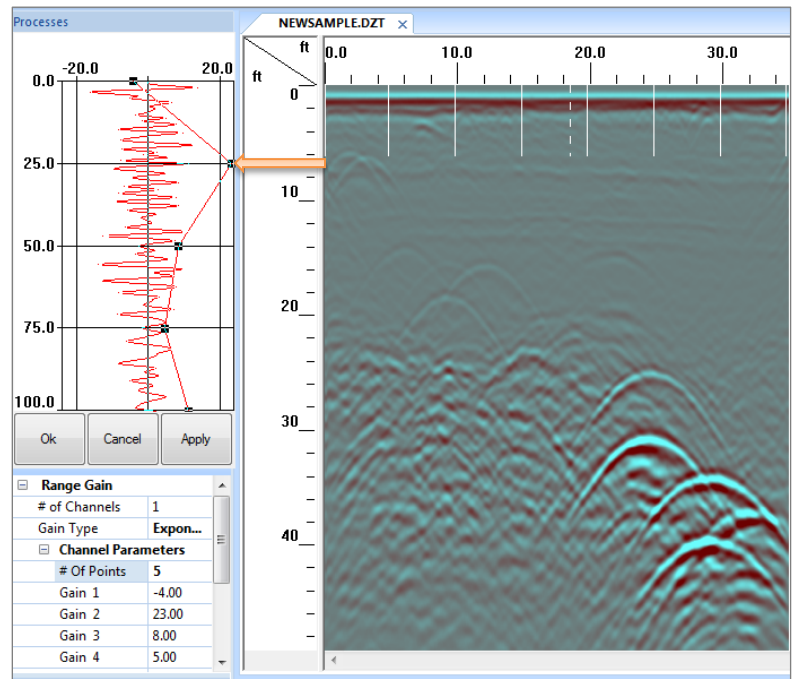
Processes

-20.0 20.0

0.0
25.0
50.0
75.0
100.0

Ok Cancel Apply

| ⊟ Range Gain | |
|---|---|
| # of Channels | 1 |
| Gain Type | Expon... |
| ⊟ Channel Parameters | |
| # Of Points | 5 |
| Gain 1 | -4.00 |
| Gain 2 | 23.00 |
| Gain 3 | 8.00 |
| Gain 4 | 5.00 |

NEWSAMPLE.DZT ×

ft
ft

0.0 10.0 20.0 30.0

0
10
20
30
40